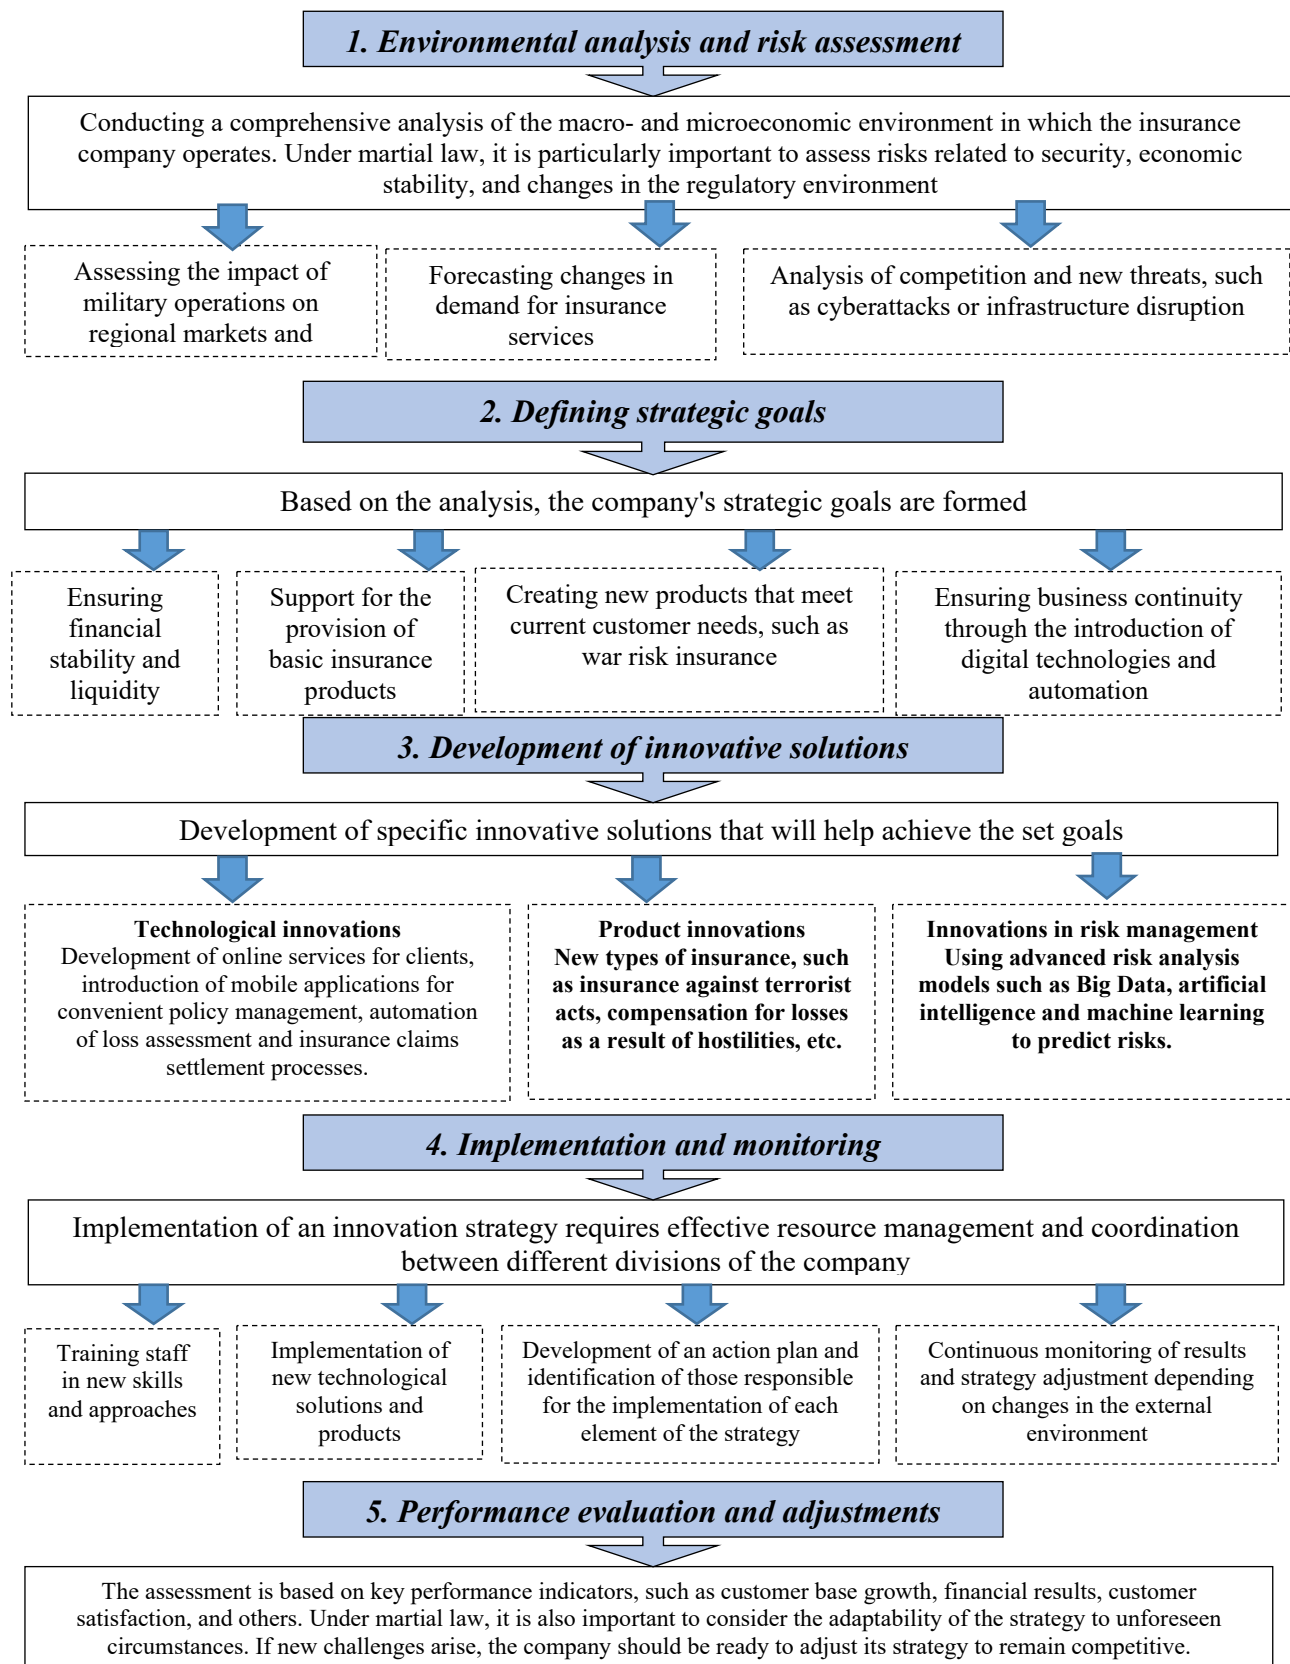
1. Environmental analysis and risk assessment

Conducting a comprehensive analysis of the macro- and microeconomic environment in which the insurance company operates. Under martial law, it is particularly important to assess risks related to security, economic stability, and changes in the regulatory environment

Assessing the impact of military operations on regional markets and

Forecasting changes in demand for insurance services

Analysis of competition and new threats, such as cyberattacks or infrastructure disruption

2. Defining strategic goals

Based on the analysis, the company's strategic goals are formed

Ensuring financial stability and liquidity

Support for the provision of basic insurance products

Creating new products that meet current customer needs, such as war risk insurance

Ensuring business continuity through the introduction of digital technologies and automation

3. Development of innovative solutions

Development of specific innovative solutions that will help achieve the set goals

Technological innovations
Development of online services for clients, introduction of mobile applications for convenient policy management, automation of loss assessment and insurance claims settlement processes.

Product innovations
New types of insurance, such as insurance against terrorist acts, compensation for losses as a result of hostilities, etc.

Innovations in risk management
Using advanced risk analysis models such as Big Data, artificial intelligence and machine learning to predict risks.

4. Implementation and monitoring

Implementation of an innovation strategy requires effective resource management and coordination between different divisions of the company

Training staff in new skills and approaches

Implementation of new technological solutions and products

Development of an action plan and identification of those responsible for the implementation of each element of the strategy

Continuous monitoring of results and strategy adjustment depending on changes in the external environment

5. Performance evaluation and adjustments

The assessment is based on key performance indicators, such as customer base growth, financial results, customer satisfaction, and others. Under martial law, it is also important to consider the adaptability of the strategy to unforeseen circumstances. If new challenges arise, the company should be ready to adjust its strategy to remain competitive.